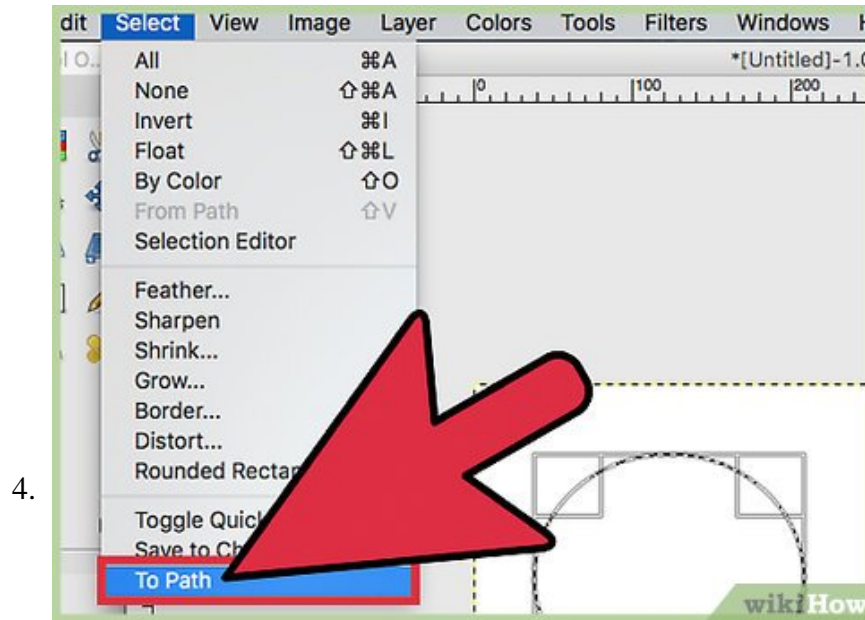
4.

dit Select View Image Layer Colors Tools Filters Windows H

*[Untitled]-1.0

0 100 200

All ⌘A
None ⇧⌘A
Invert ⌘I
Float ⇧⌘L
By Color ⇧O
From Path ⇧V
Selection Editor

Feather...
Sharpen
Shrink...
Grow...
Border...
Distort...
Rounded Rectа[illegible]

Toggle Quick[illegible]
Save to Ch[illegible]
To Path

wikiHow